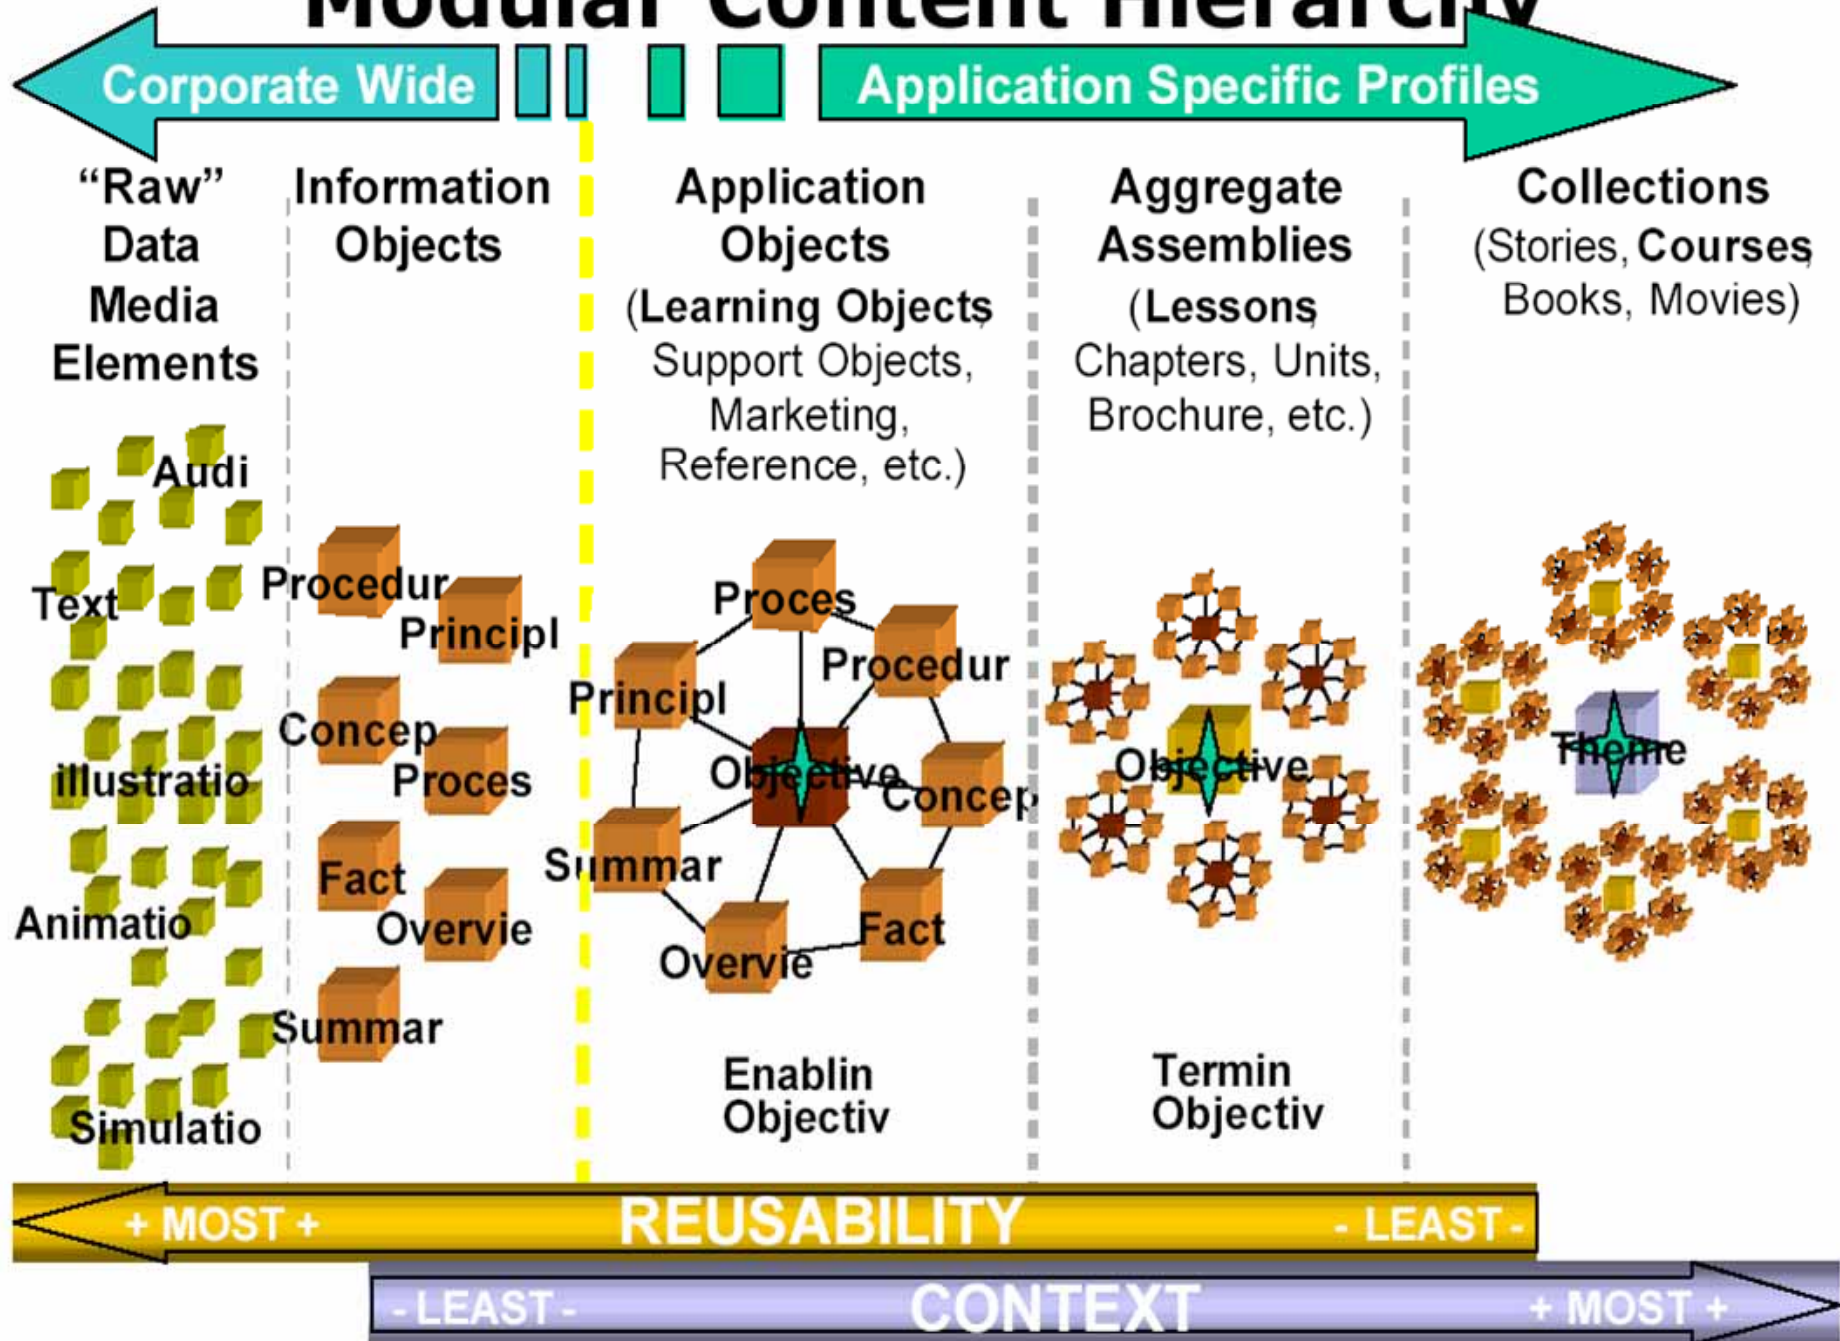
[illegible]

Corporate Wide

Application Specific Profiles

"Raw" Data Media Elements

Information Objects

Application Objects (Learning Objects Support Objects, Marketing, Reference, etc.)

Aggregate Assemblies (Lessons Chapters, Units, Brochure, etc.)

Collections (Stories, Courses Books, Movies)

Audi

Text

Illustratio

Animatio

Simulatio

Procedur

Principl

Concep

Proces

Fact

Overvie

Summar

Proces

Procedur

Principl

Objective

Concep

Summar

Fact

Overvie

Enablin Objectiv

Objective

Termin Objectiv

Theme

+ MOST +

REUSABILITY

- LEAST -

- LEAST -

CONTEXT

+ MOST +